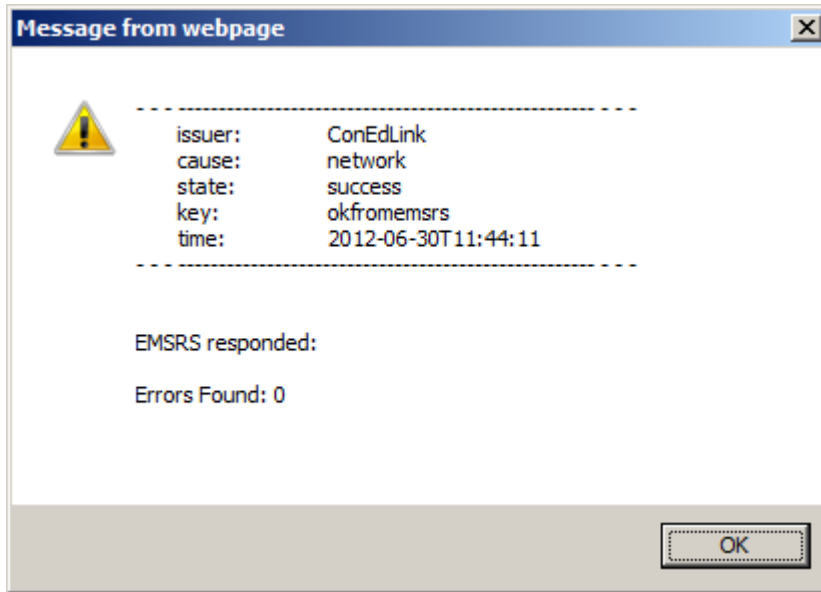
Message from webpage

- - - ------------------------------------------------------------ - - -
issuer: ConEdLink
cause: network
state: success
key: okfromemsrs
time: 2012-06-30T11:44:11
- - - ------------------------------------------------------------ - - -

EMSRS responded:

Errors Found: 0

OK